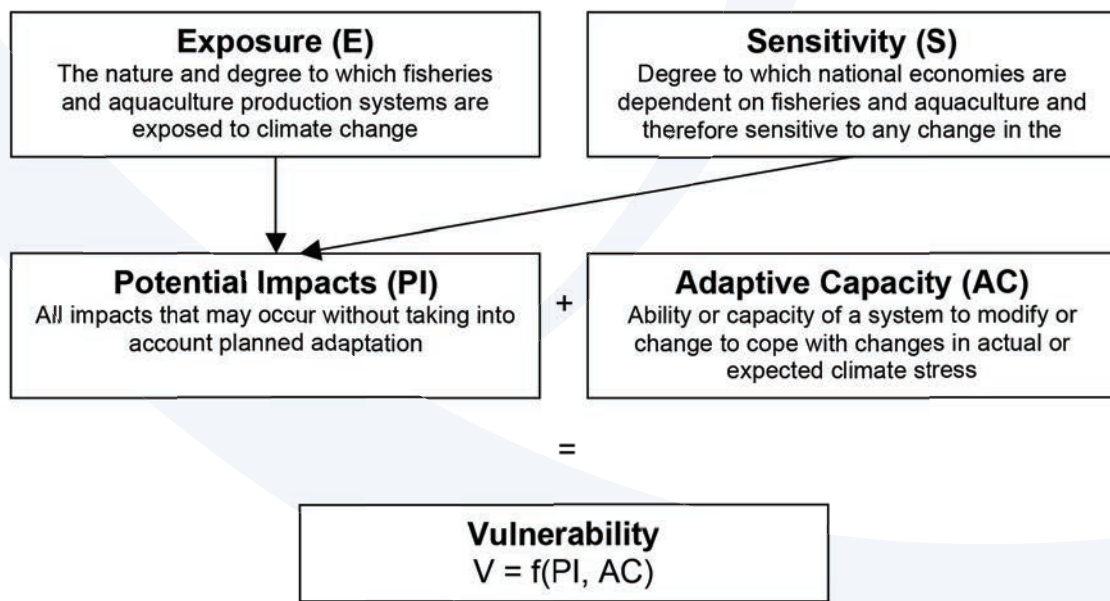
**Exposure (E)**
The nature and degree to which fisheries and aquaculture production systems are exposed to climate change

**Sensitivity (S)**
Degree to which national economies are dependent on fisheries and aquaculture and therefore sensitive to any change in the

**Potential Impacts (PI)**
All impacts that may occur without taking into account planned adaptation

+

**Adaptive Capacity (AC)**
Ability or capacity of a system to modify or change to cope with changes in actual or expected climate stress

=

**Vulnerability**
$V = f(PI, AC)$